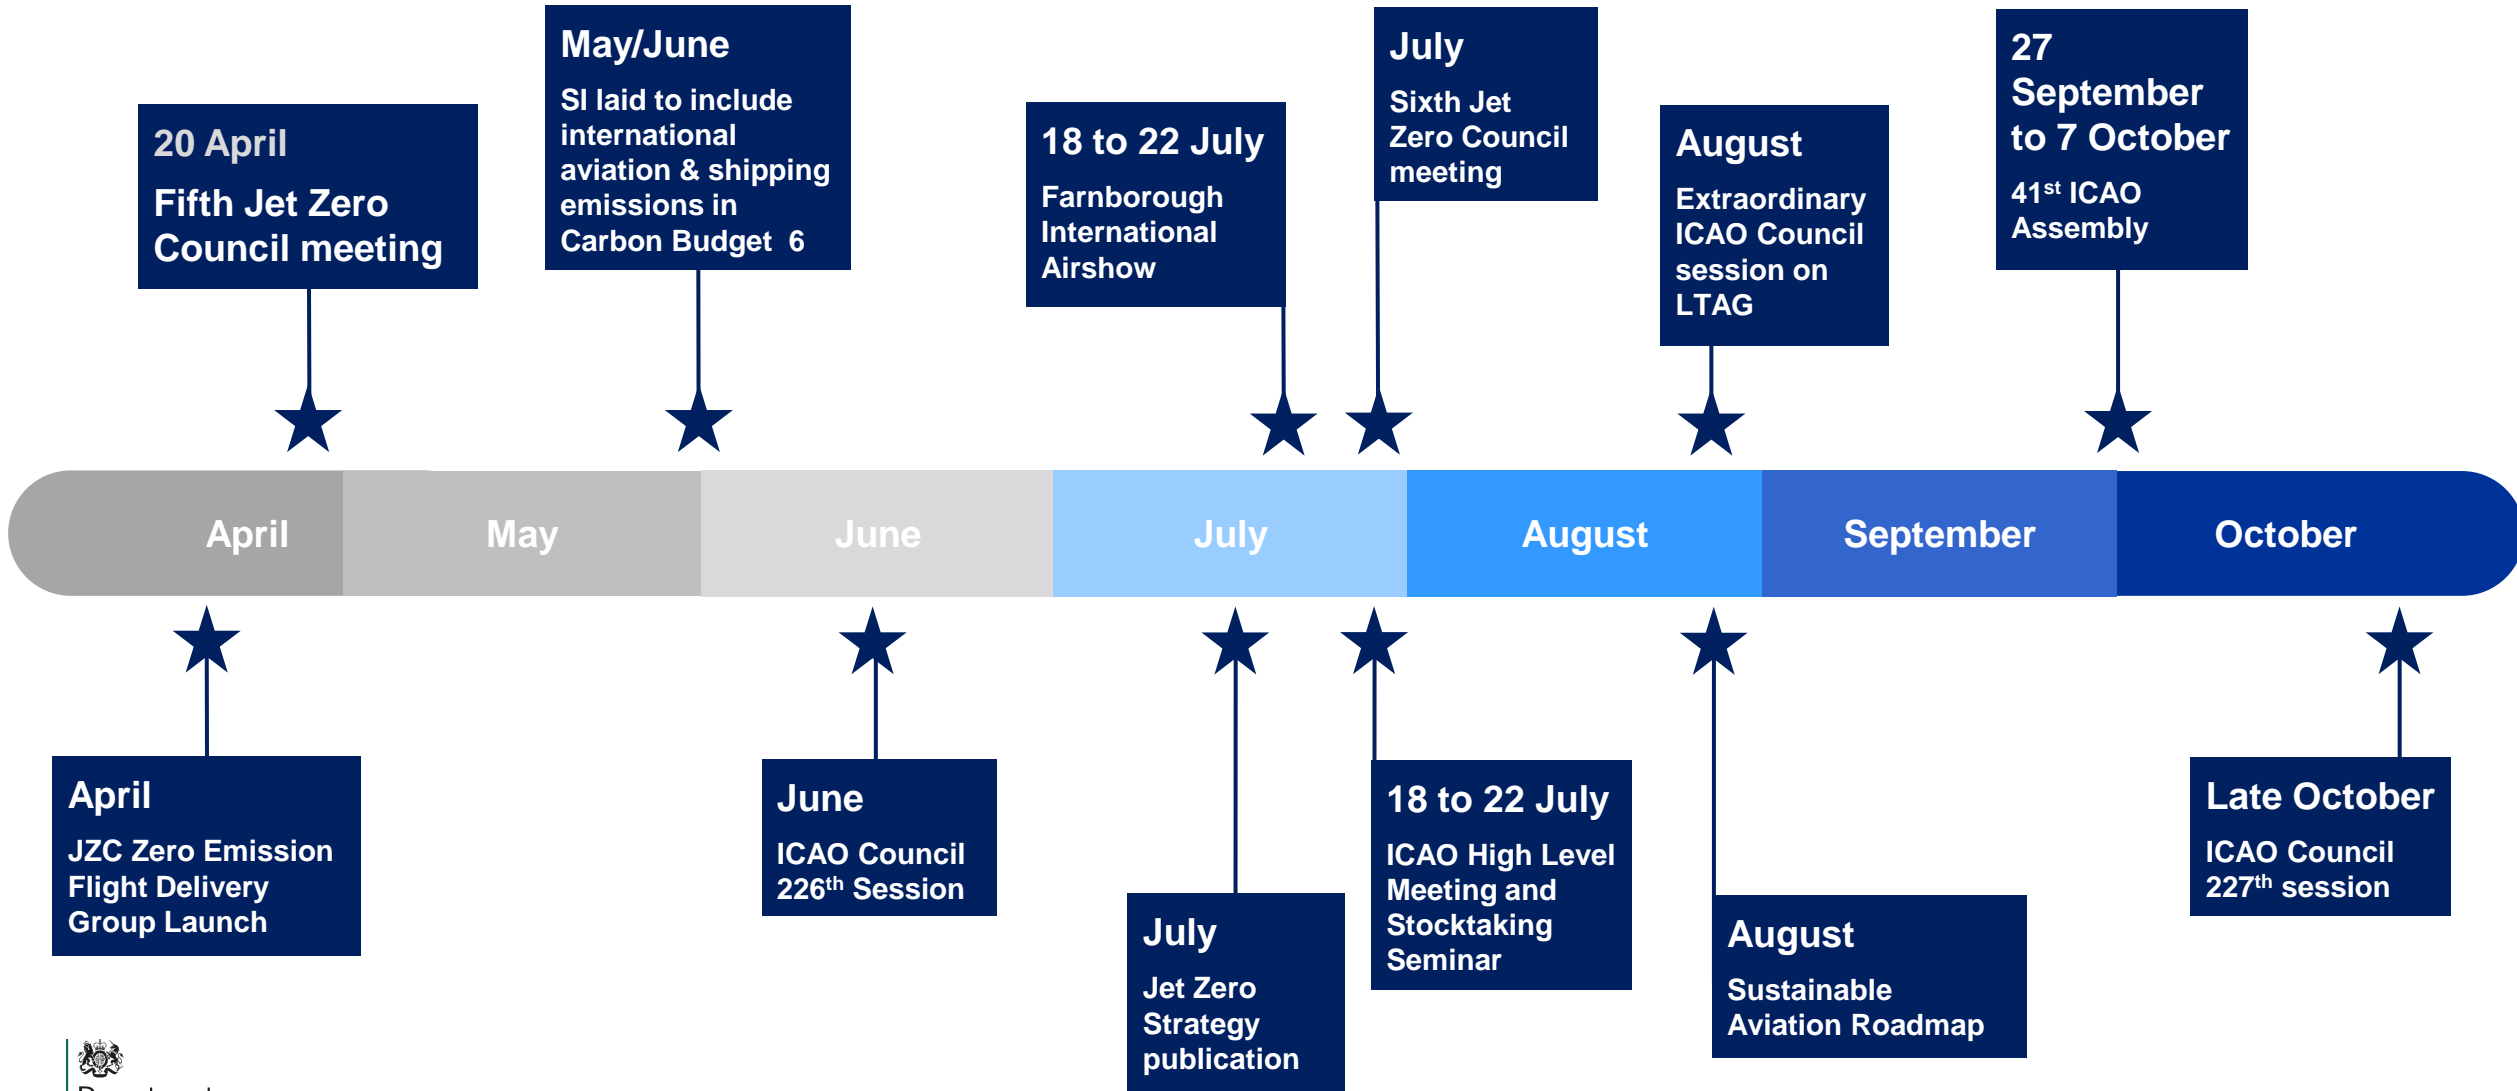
20 April
Fifth Jet Zero Council meeting

May/June
SI laid to include international aviation & shipping emissions in Carbon Budget 6

18 to 22 July
Farnborough International Airshow

July
Sixth Jet Zero Council meeting

August
Extraordinary ICAO Council session on LTAG

27 September to 7 October
41$^{st}$ ICAO Assembly

April | May | June | July | August | September | October

April
JZC Zero Emission Flight Delivery Group Launch

June
ICAO Council 226$^{th}$ Session

July
Jet Zero Strategy publication

18 to 22 July
ICAO High Level Meeting and Stocktaking Seminar

August
Sustainable Aviation Roadmap

Late October
ICAO Council 227$^{th}$ session

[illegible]